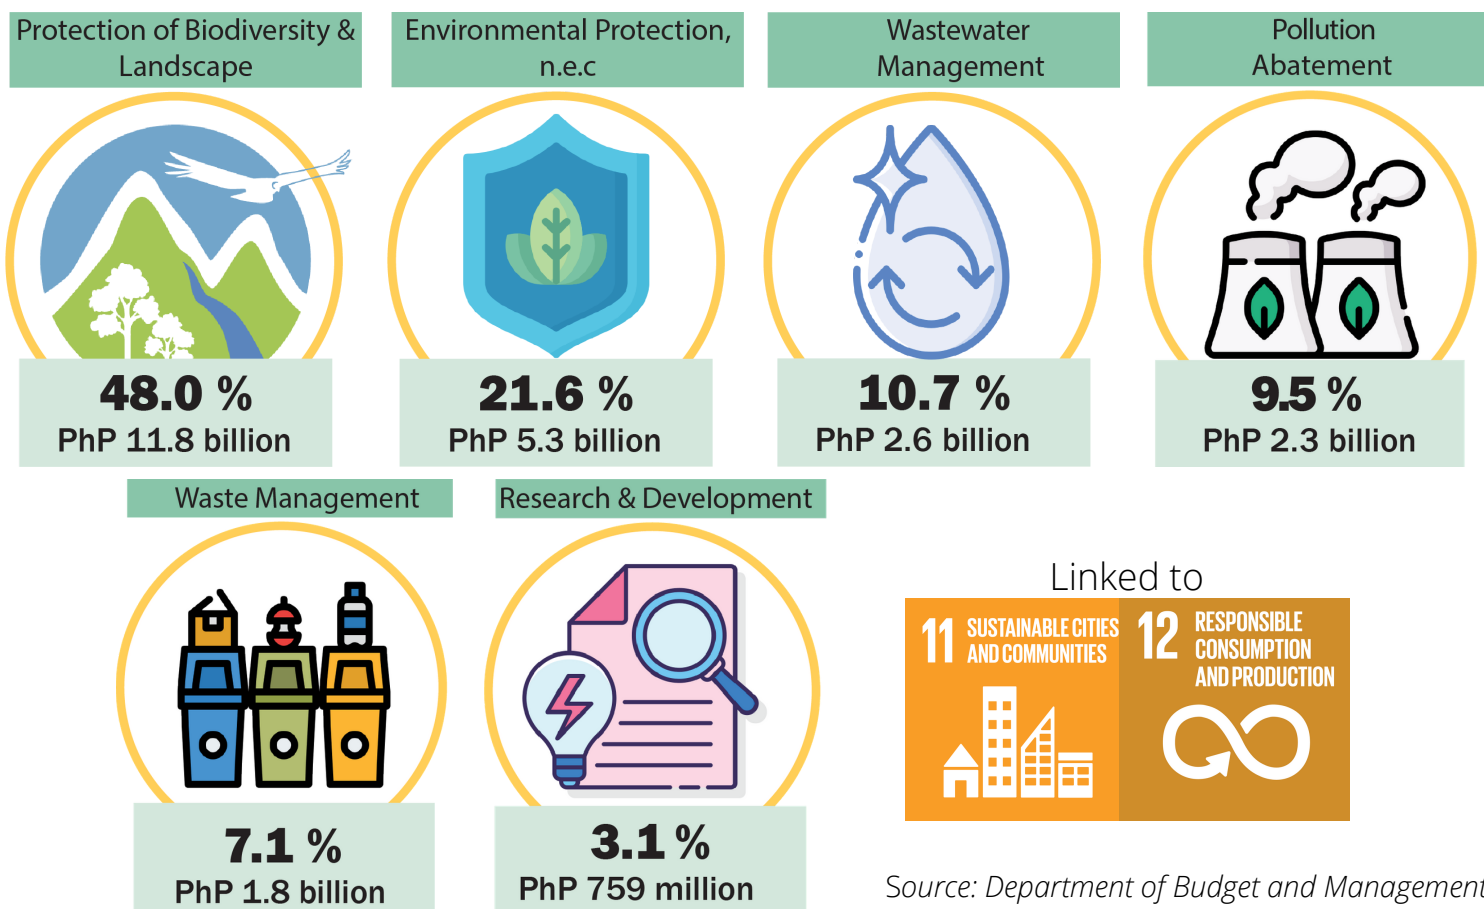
Protection of Biodiversity & Landscape

48.0 %
PhP 11.8 billion

Environmental Protection, n.e.c

21.6 %
PhP 5.3 billion

Wastewater Management

10.7 %
PhP 2.6 billion

Pollution Abatement

9.5 %
PhP 2.3 billion

Waste Management

7.1 %
PhP 1.8 billion

Research & Development

3.1 %
PhP 759 million

Linked to

11 SUSTAINABLE CITIES AND COMMUNITIES

12 RESPONSIBLE CONSUMPTION AND PRODUCTION

Source: Department of Budget and Management